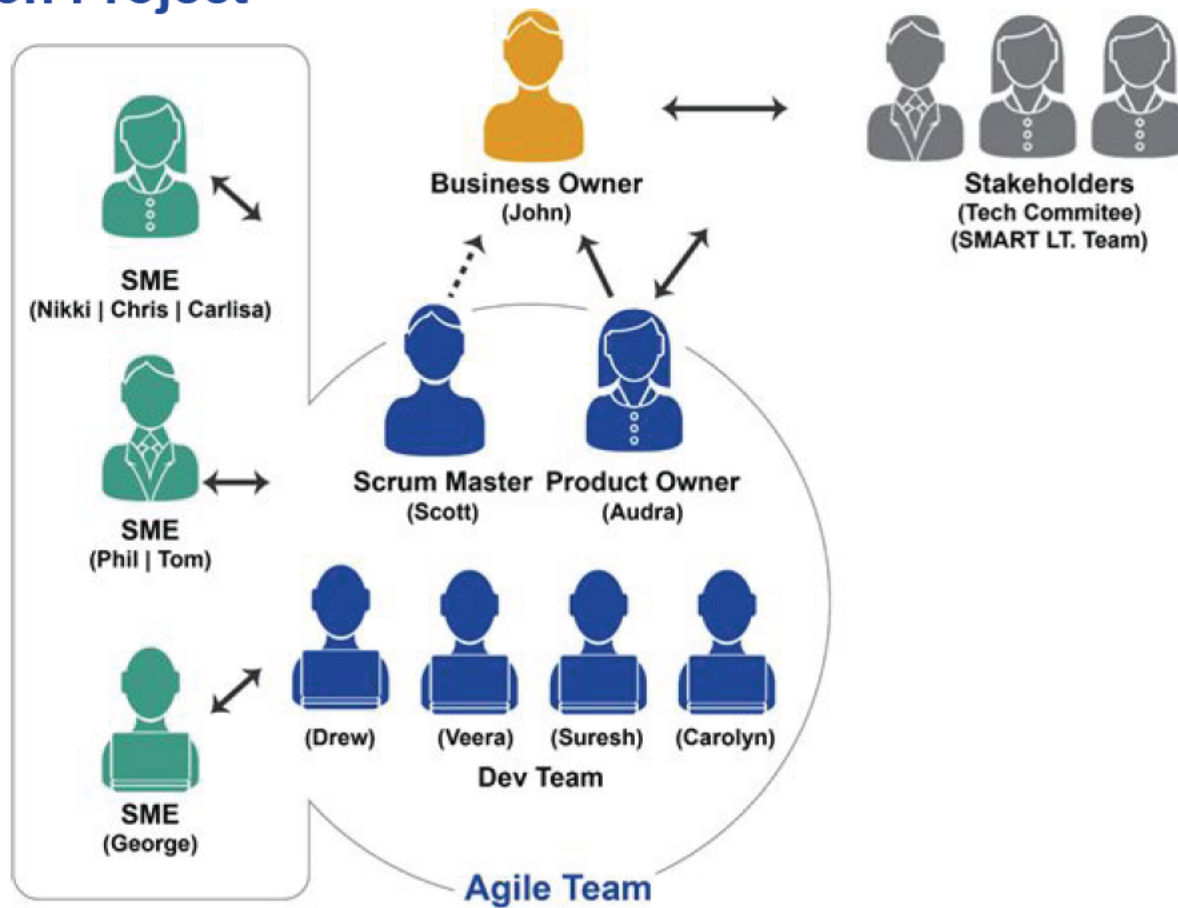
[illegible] Project

Business Owner
(John)

Stakeholders
(Tech Commitee)
(SMART LT. Team)

SME
(Nikki | Chris | Carlisa)

SME
(Phil | Tom)

SME
(George)

Scrum Master
(Scott)

Product Owner
(Audra)

(Drew) (Veera) (Suresh) (Carolyn)
Dev Team

Agile Team